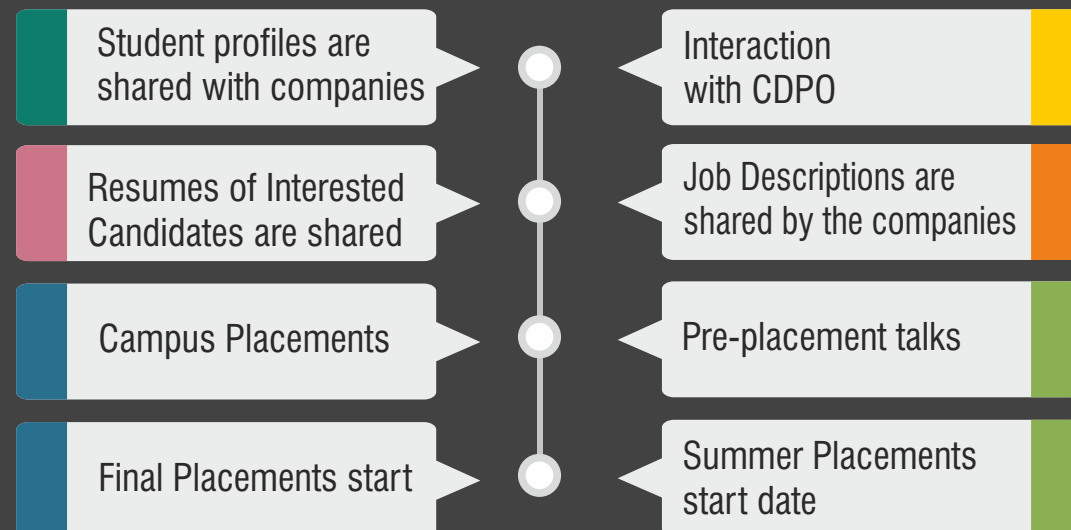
Student profiles are shared with companies

Interaction with CDPO

Resumes of Interested Candidates are shared

Job Descriptions are shared by the companies

Campus Placements

Pre-placement talks

Final Placements start

Summer Placements start date